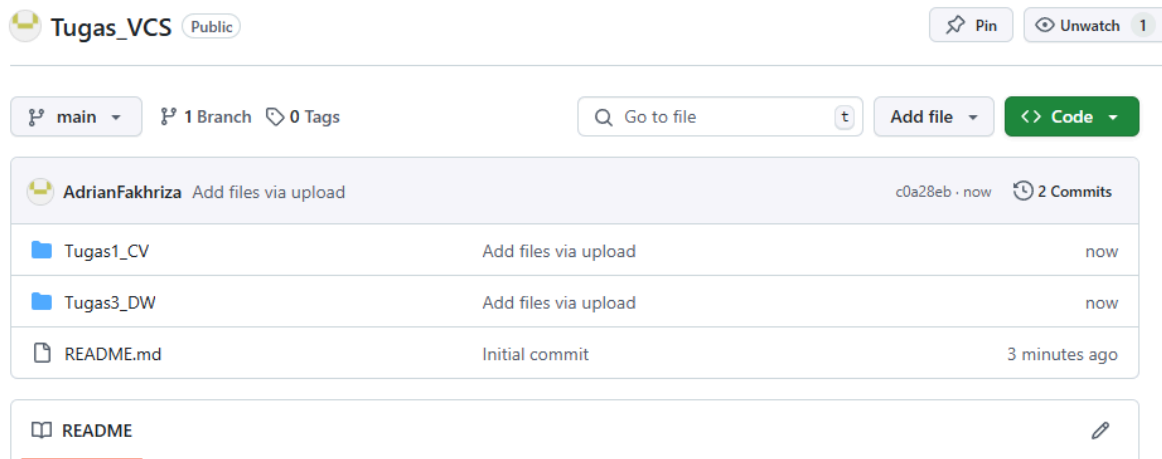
Tugas_VCS Public

Pin Unwatch 1

main 1 Branch 0 Tags Go to file t Add file Code

AdrianFakhriza Add files via upload c0a28eb · now 2 Commits

| | | |
|---|---|---|
| Tugas1_CV | Add files via upload | now |
| Tugas3_DW | Add files via upload | now |
| README.md | Initial commit | 3 minutes ago |

README